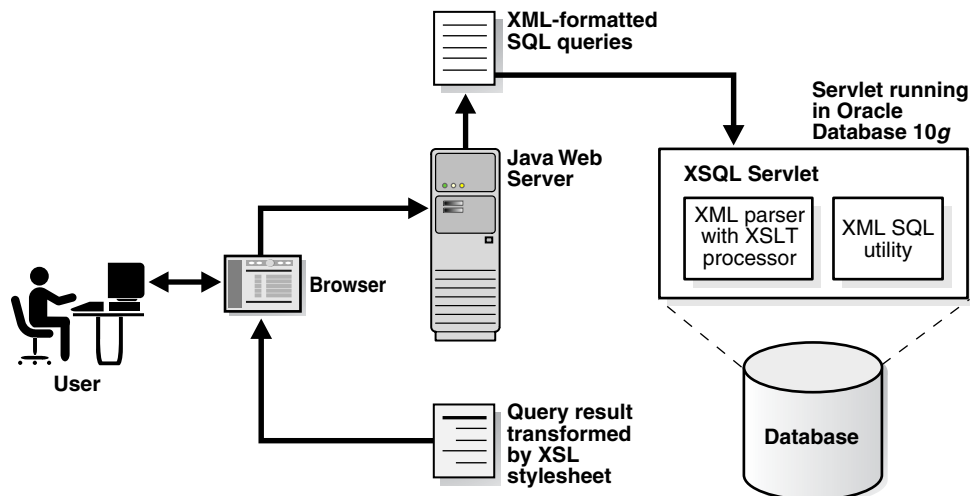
XML-formatted SQL queries

Servlet running in Oracle Database 10*g*

Java Web Server

XSQL Servlet

XML parser with XSLT processor

XML SQL utility

Browser

User

Query result transformed by XSL stylesheet

Database